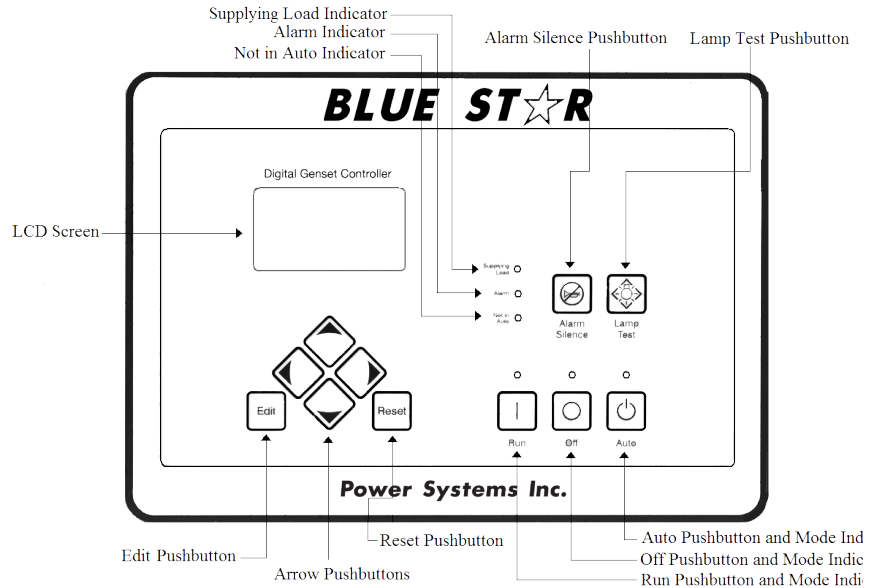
Supplying Load Indicator
Alarm Indicator
Not in Auto Indicator
Alarm Silence Pushbutton
Lamp Test Pushbutton

BLUE STAR

Digital Genset Controller

LCD Screen

Supplying Load
Alarm
Not in Auto

Alarm Silence
Lamp Test

Edit
Reset

Run
Off
Auto

Power Systems Inc.

Auto Pushbutton and Mode Ind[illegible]
Off Pushbutton and Mode Indic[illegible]
Run Pushbutton and Mode Indi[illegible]
Edit Pushbutton
Reset Pushbutton
Arrow Pushbuttons